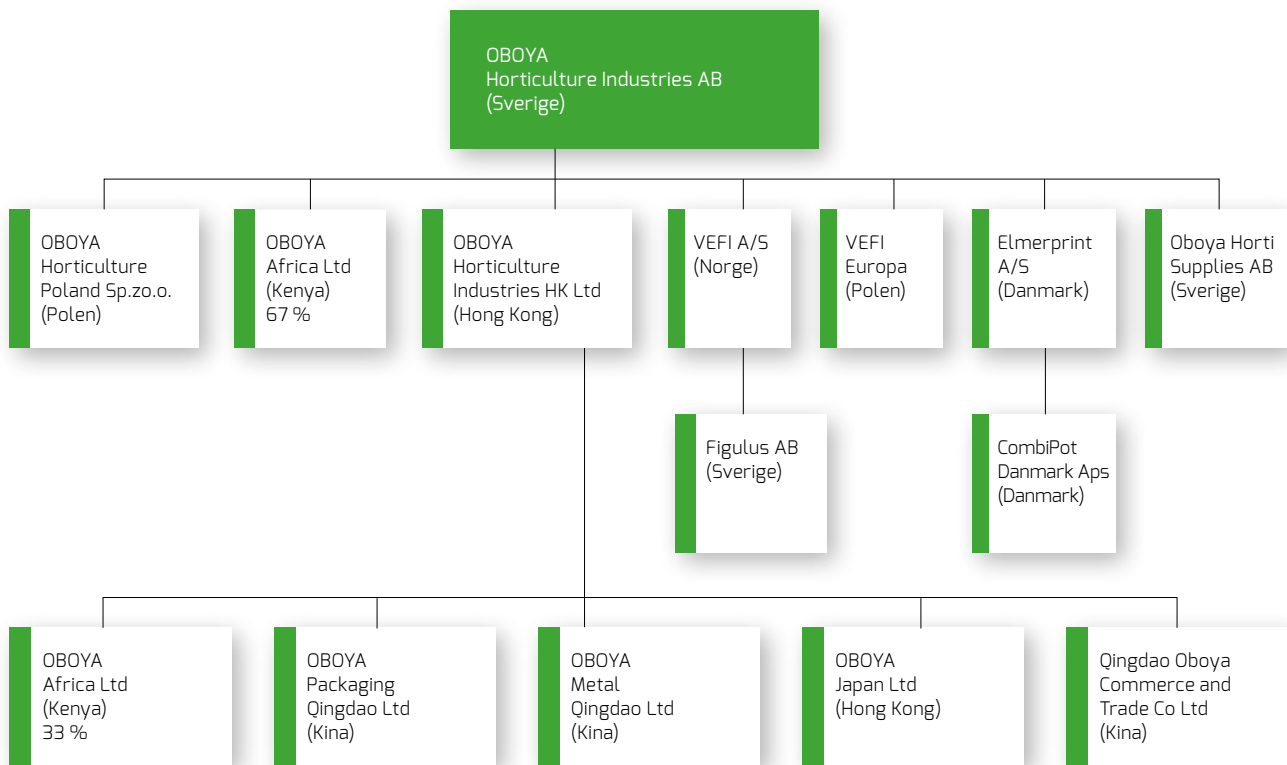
OBOYA
Horticulture Industries AB
(Sverige)

OBOYA
Horticulture
Poland Sp.zo.o.
(Polen)

OBOYA
Africa Ltd
(Kenya)
67 %

OBOYA
Horticulture
Industries HK Ltd
(Hong Kong)

VEFI A/S
(Norge)

VEFI
Europa
(Polen)

Elmerprint
A/S
(Danmark)

Oboya Horti
Supplies AB
(Sverige)

Figulus AB
(Sverige)

CombiPot
Danmark Aps
(Danmark)

OBOYA
Africa Ltd
(Kenya)
33 %

OBOYA
Packaging
Qingdao Ltd
(Kina)

OBOYA
Metal
Qingdao Ltd
(Kina)

OBOYA
Japan Ltd
(Hong Kong)

Qingdao Oboya
Commerce and
Trade Co Ltd
(Kina)